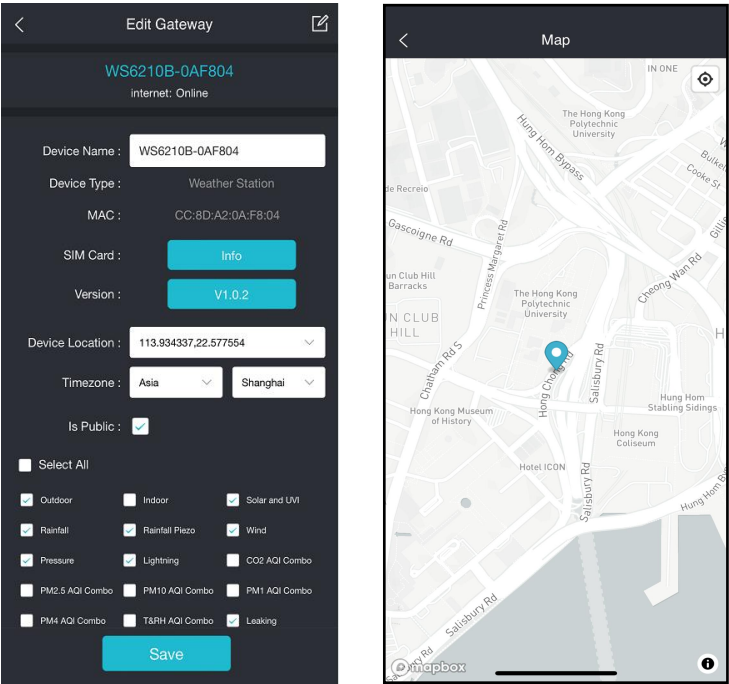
Edit Gateway

WS6210B-0AF804
internet: Online

Device Name : WS6210B-0AF804
Device Type : Weather Station
MAC : CC:8D:A2:0A:F8:04
SIM Card : Info
Version : V1.0.2
Device Location : 113.934337,22.577554
Timezone : Asia Shanghai
Is Public :

Select All

Outdoor
Indoor
Solar and UVI
Rainfall
Rainfall Piezo
Wind
Pressure
Lightning
CO2 AQI Combo
PM2.5 AQI Combo
PM10 AQI Combo
PM1 AQI Combo
PM4 AQI Combo
T&RH AQI Combo
Leaking

Save

Map

IN ONE
The Hong Kong Polytechnic University
Hung Hom Bypass
Bulkel
Cooke St
de Recreio
Gascoigne Rd
Gillie
Princess Margaret Rd
Cheong Wan Rd
Gun Club Hill Barracks
The Hong Kong Polytechnic University
N CLUB HILL
H
Chatham Rd S
Salisbury Rd
Hong Chong Rd
Hong Kong Museum of History
Hung Hom Stabling Sidings
Hong Kong Coliseum
Hotel ICON
Salisbury Rd
Hung Hom Rd
Salisbury Rd
mapbox